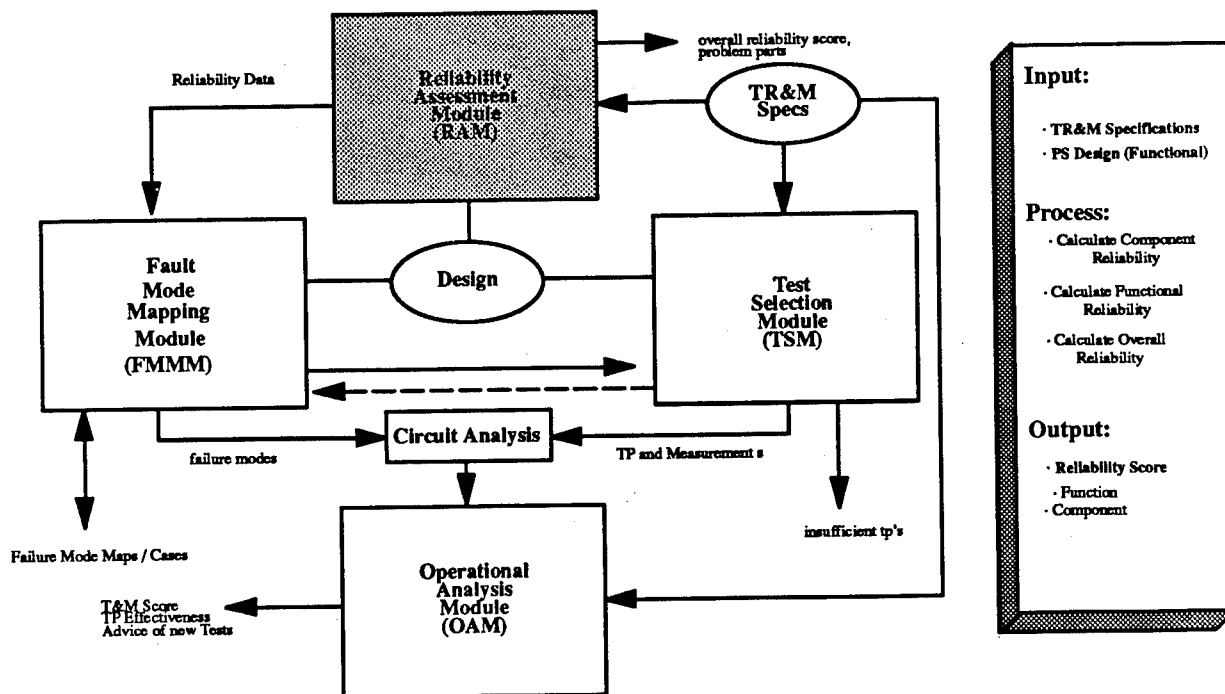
Reliability Data

Reliability Assessment Module (RAM)

overall reliability score, problem parts

TR&M Specs

Fault Mode Mapping Module (FMMM)

Design

Test Selection Module (TSM)

Circuit Analysis

failure modes

TP and Measurement s

insufficient tp's

Failure Mode Maps / Cases

Operational Analysis Module (OAM)

T&M Score
TP Effectiveness
Advice of new Tests

Input:

· TR&M Specifications
· PS Design (Functional)

Process:

· Calculate Component Reliability

· Calculate Functional Reliability

· Calculate Overall Reliability

Output:

· Reliability Score
· Function
· Component